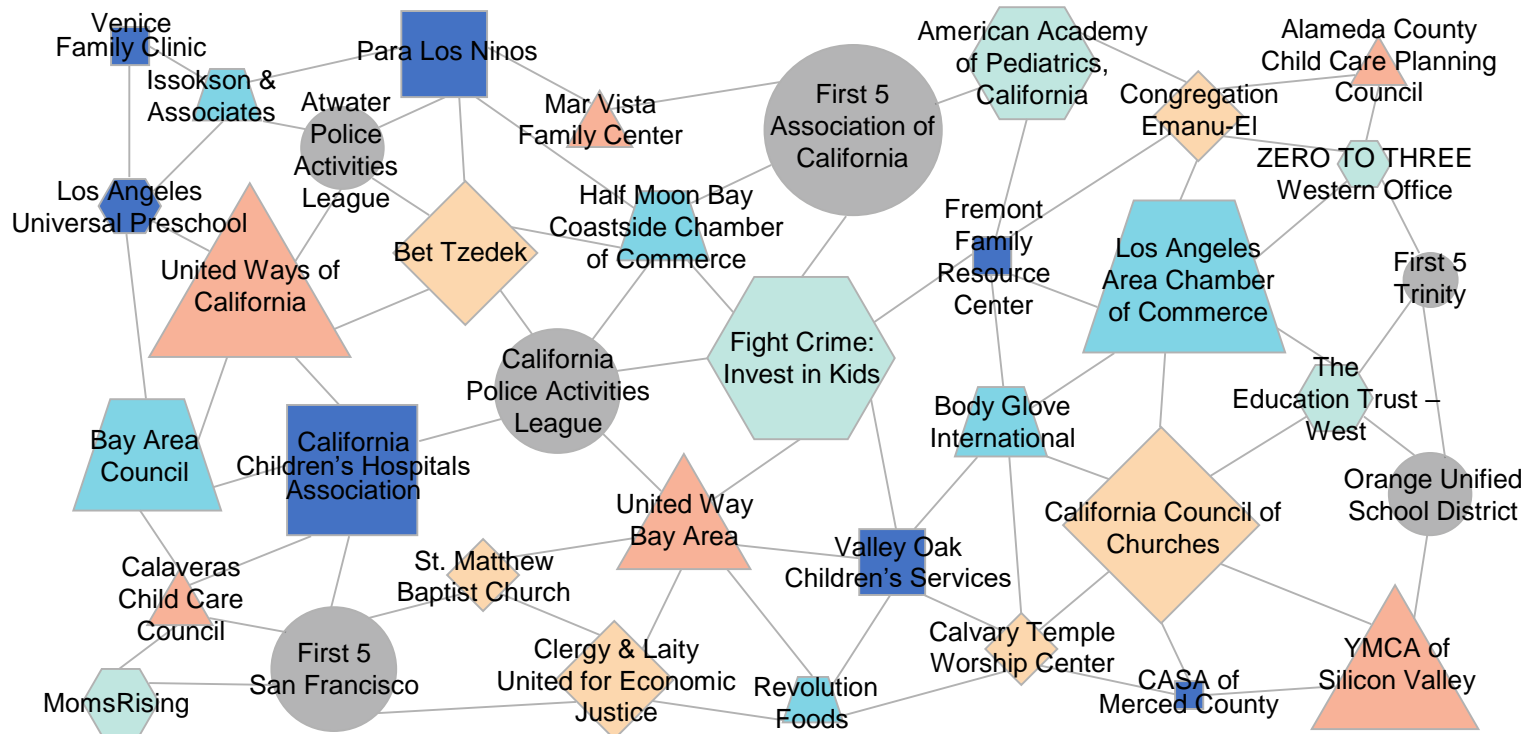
Venice Family Clinic

Issokson & Associates

Para Los Ninos

Atwater Police Activities League

Mar Vista Family Center

First 5 Association of California

American Academy of Pediatrics, California

Alameda County Child Care Planning Council

Congregation Emanu-El

ZERO TO THREE Western Office

Los Angeles Universal Preschool

United Ways of California

Bet Tzedek

Half Moon Bay Coastside Chamber of Commerce

Fremont Family Resource Center

Los Angeles Area Chamber of Commerce

First 5 Trinity

California Police Activities League

Fight Crime: Invest in Kids

The Education Trust – West

Bay Area Council

California Children's Hospitals Association

Body Glove International

United Way Bay Area

Orange Unified School District

California Council of Churches

Valley Oak Children's Services

St. Matthew Baptist Church

Calaveras Child Care Council

First 5 San Francisco

Clergy & Laity United for Economic Justice

Calvary Temple Worship Center

YMCA of Silicon Valley

Revolution Foods

CASA of Merced County

MomsRising